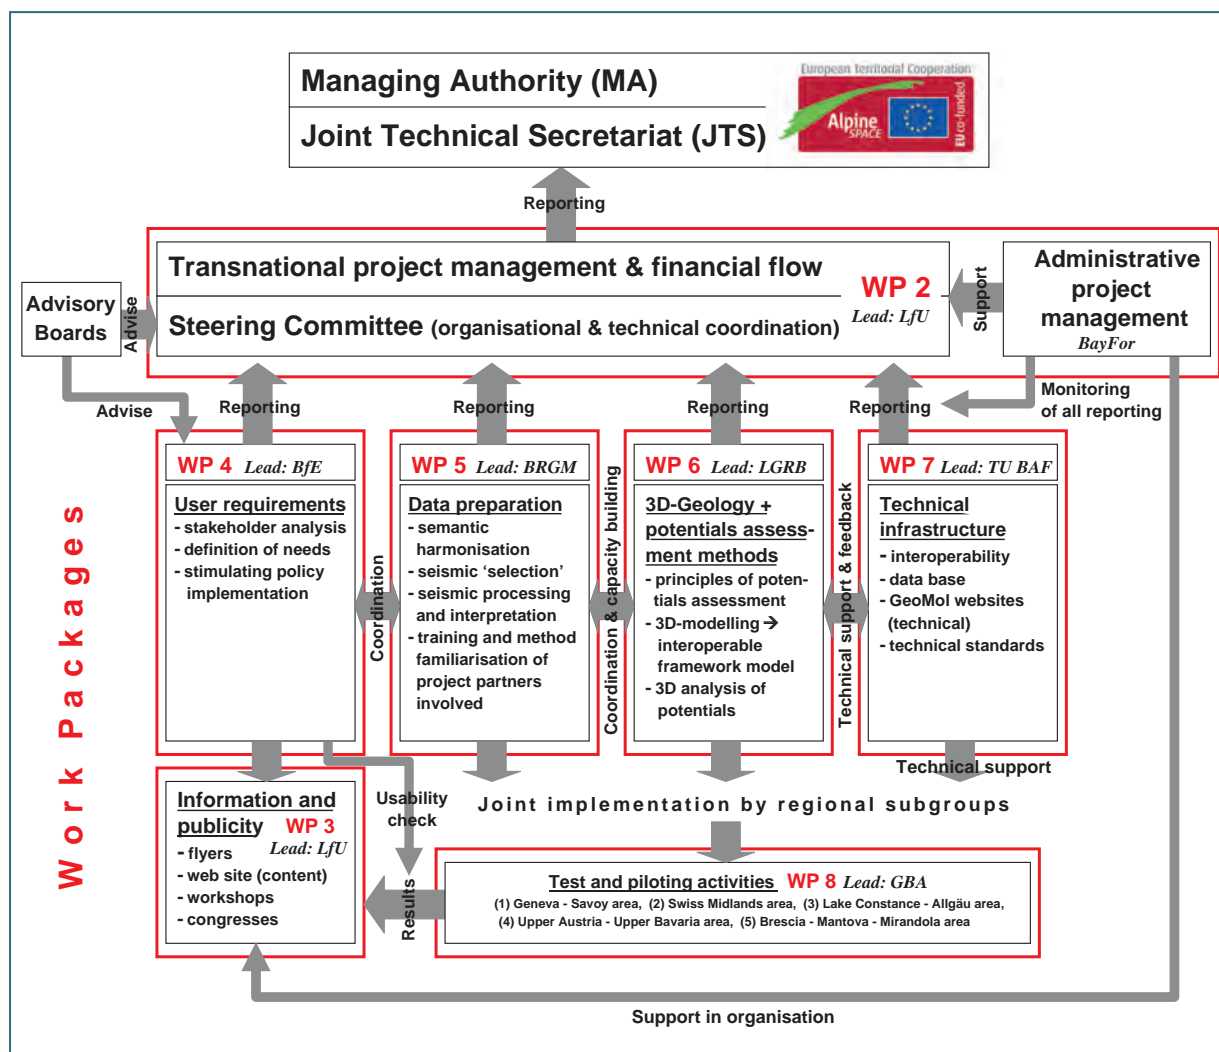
Managing Authority (MA)

Joint Technical Secretariat (JTS)

European Territorial Cooperation
Alpine SPACE
EU co-funded

Reporting

Transnational project management & financial flow

Steering Committee (organisational & technical coordination)

WP 2
Lead: LfU

Support

Administrative project management
BayFor

Advisory Boards

Advise

Advise

Monitoring of all reporting

Reporting

Reporting

Reporting

Reporting

Work Packages

WP 4 Lead: BfE

User requirements
- stakeholder analysis
- definition of needs
- stimulating policy implementation

Coordination

WP 5 Lead: BRGM

Data preparation
- semantic harmonisation
- seismic 'selection'
- seismic processing and interpretation
- training and method familiarisation of project partners involved

Coordination & capacity building

WP 6 Lead: LGRB

3D-Geology + potentials assessment methods
- principles of potentials assessment
- 3D-modelling → interoperable framework model
- 3D analysis of potentials

Technical support & feedback

WP 7 Lead: TU BAF

Technical infrastructure
- interoperability
- data base
- GeoMol websites (technical)
- technical standards

Technical support

Usability check

Joint implementation by regional subgroups

Information and publicity WP 3
Lead: LfU
- flyers
- web site (content)
- workshops
- congresses

Results

Test and piloting activities WP 8 Lead: GBA
(1) Geneva - Savoy area, (2) Swiss Midlands area, (3) Lake Constance - Allgäu area, (4) Upper Austria - Upper Bavaria area, (5) Brescia - Mantova - Mirandola area

Support in organisation